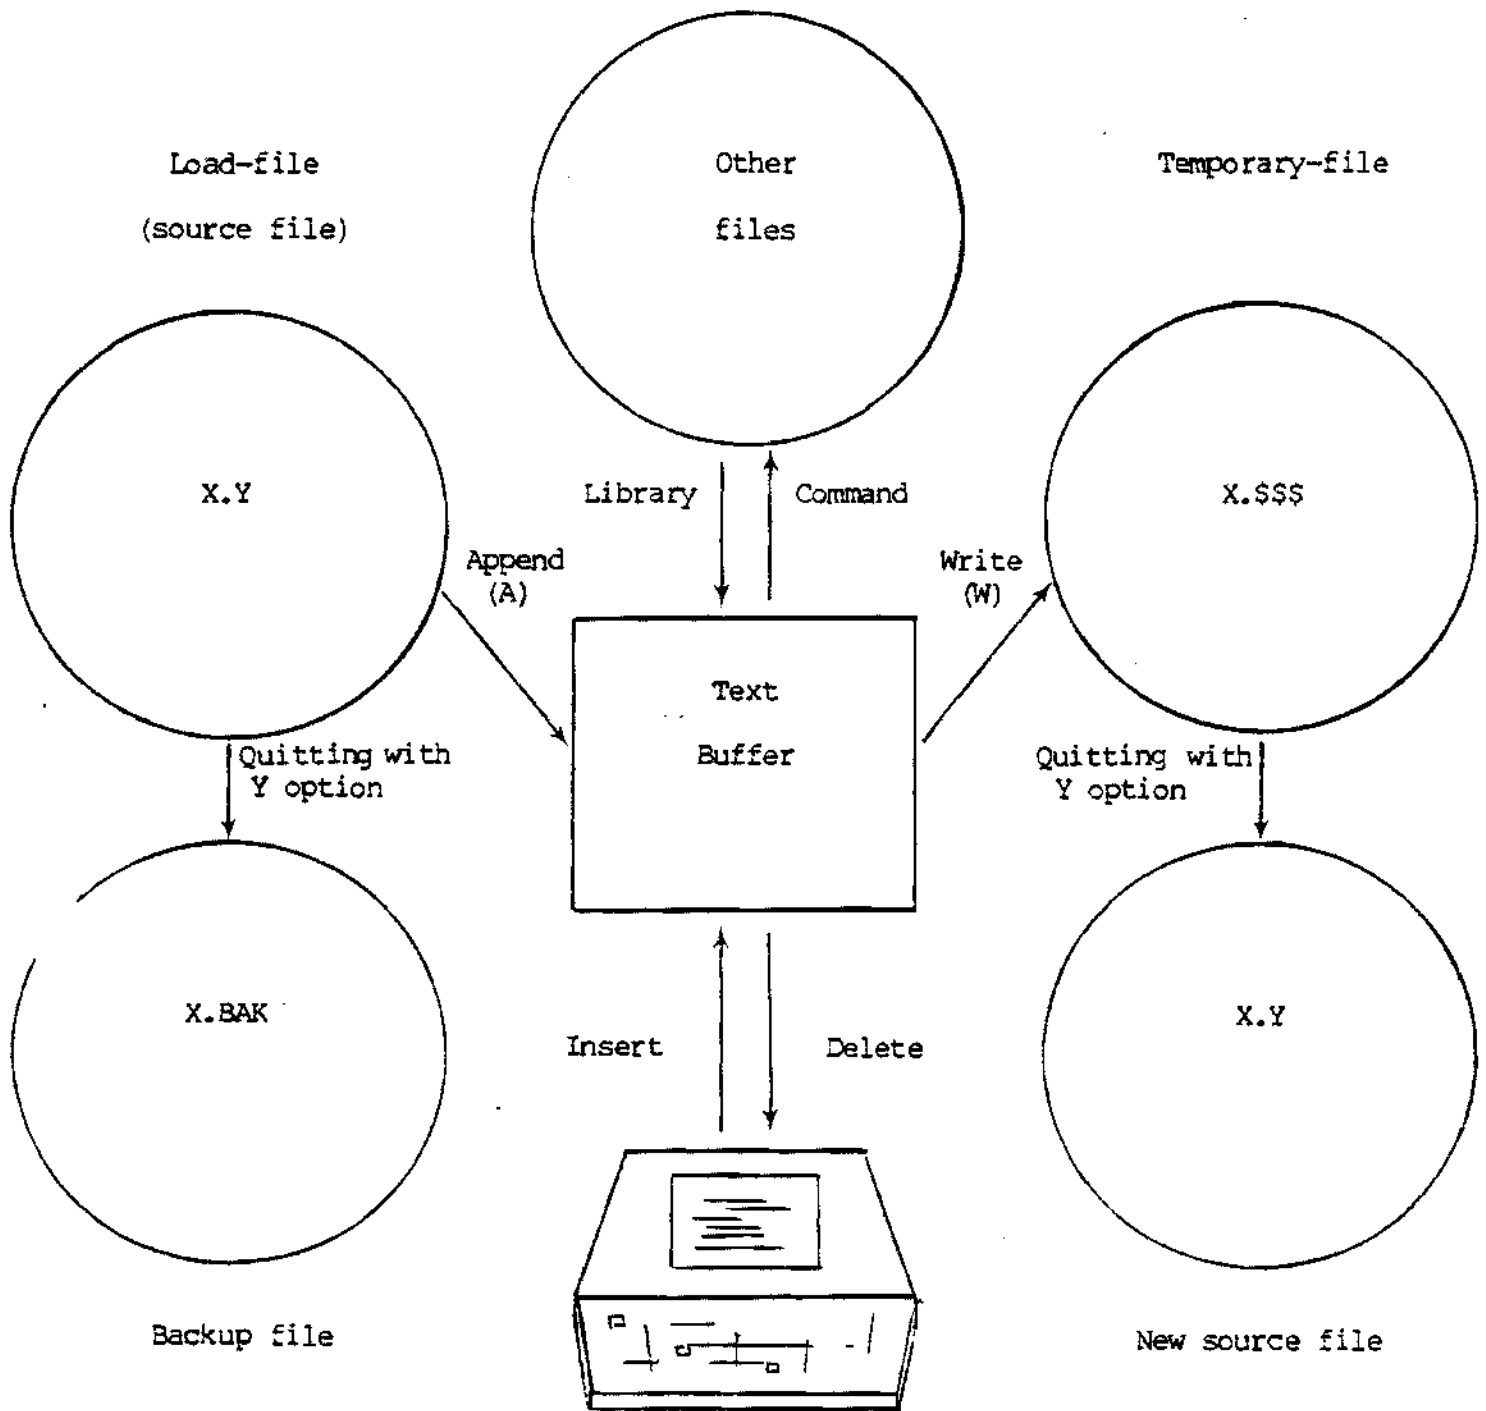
Load-file
(source file)

Other
files

Temporary-file

X.Y

Library

Command

X.$$$

Append
(A)

Write
(W)

Text
Buffer

Quitting with
Y option

Quitting with
Y option

X.BAK

Insert

Delete

X.Y

Backup file

New source file